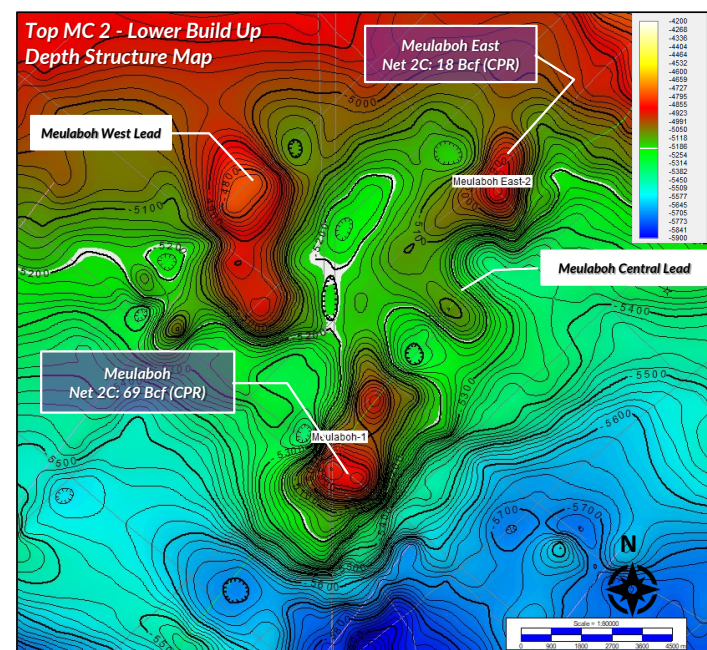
Top MC 2 - Lower Build Up
Depth Structure Map

Meulaboh East
Net 2C: 18 Bcf (CPR)

-4200
-4268
-4336
-4404
-4464
-4532
-4600
-4659
-4727
-4795
-4855
-4923
-4991
-5050
-5118
-5186
-5254
-5314
-5382
-5450
-5509
-5577
-5645
-5705
-5773
-5841
-5900

Meulaboh West Lead

-5000

Meulaboh East-2

-5100

-5200

Meulaboh Central Lead

-5400

Meulaboh
Net 2C: 69 Bcf (CPR)

-5500

-5600

Meulaboh-1

-5300

-5500

-5700

-5700

-5600

N

Scale = 1:80000
0 900 1800 2700 3600 4500 m